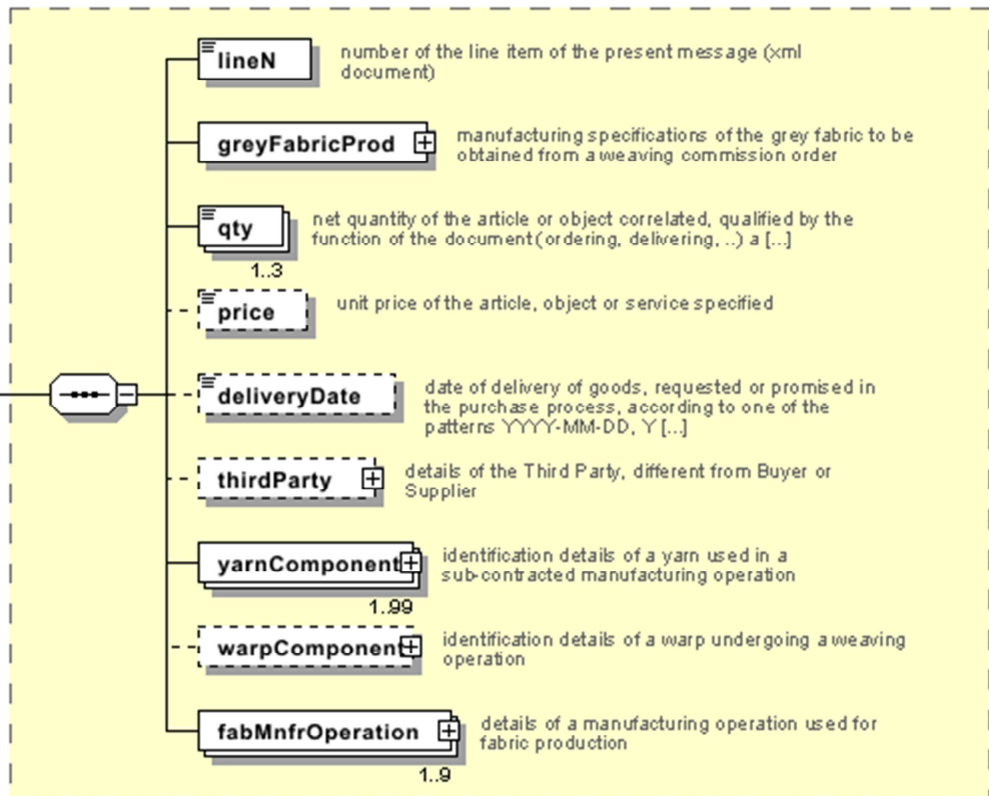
lineN
number of the line item of the present message (xml document)

greyFabricProd
manufacturing specifications of the grey fabric to be obtained from a weaving commission order

qty
1..3
net quantity of the article or object correlated, qualified by the function of the document (ordering, delivering, ..) a [...]

price
unit price of the article, object or service specified

deliveryDate
date of delivery of goods, requested or promised in the purchase process, according to one of the patterns YYYY-MM-DD, Y [...]

thirdParty
details of the Third Party, different from Buyer or Supplier

yarnComponent
1..99
identification details of a yarn used in a sub-contracted manufacturing operation

warpComponent
identification details of a warp undergoing a weaving operation

fabMnfrOperation
1..9
details of a manufacturing operation used for fabric production